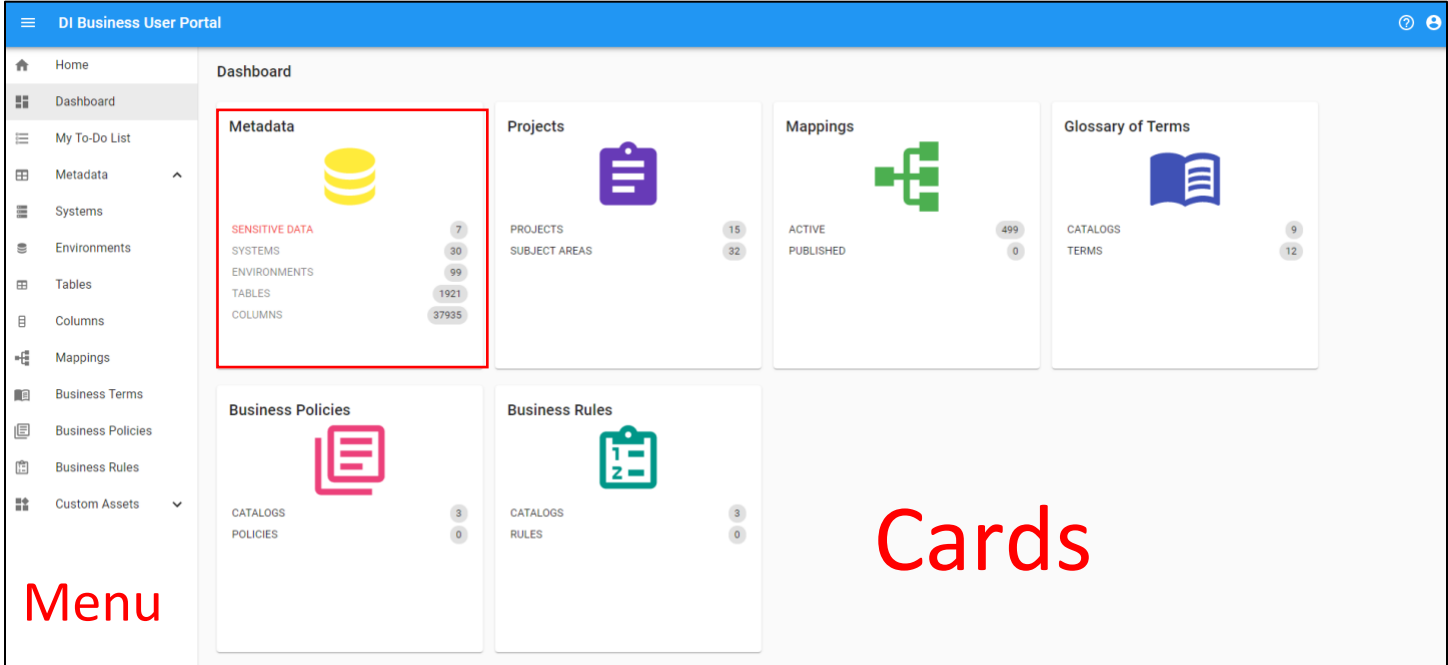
DI Business User Portal

Home
Dashboard
My To-Do List
Metadata
Systems
Environments
Tables
Columns
Mappings
Business Terms
Business Policies
Business Rules
Custom Assets

Dashboard

Metadata
SENSITIVE DATA 7
SYSTEMS 30
ENVIRONMENTS 99
TABLES 1921
COLUMNS 37935

Projects
PROJECTS 15
SUBJECT AREAS 32

Mappings
ACTIVE 499
PUBLISHED 0

Glossary of Terms
CATALOGS 9
TERMS 12

Business Policies
CATALOGS 3
POLICIES 0

Business Rules
CATALOGS 3
RULES 0

Cards

Menu